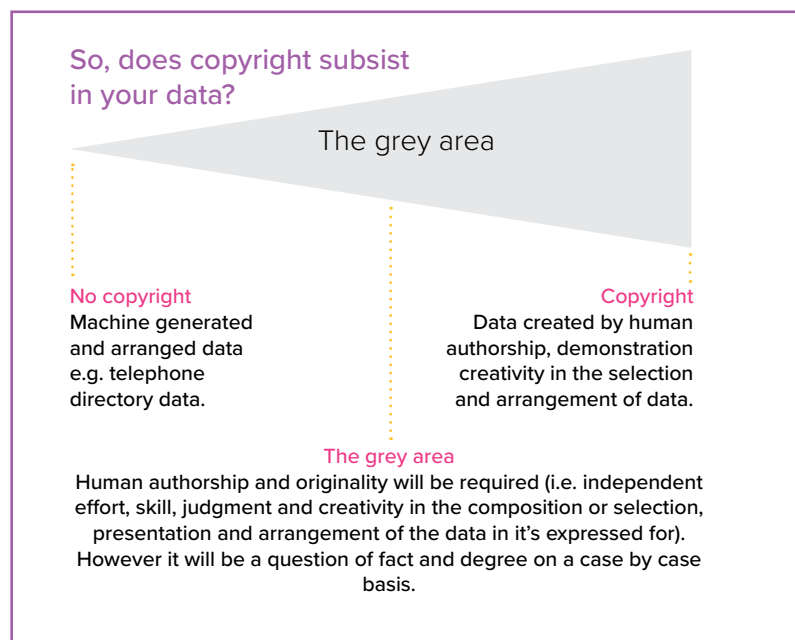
So, does copyright subsist in your data?

The grey area

No copyright
Machine generated and arranged data e.g. telephone directory data.

Copyright
Data created by human authorship, demonstration creativity in the selection and arrangement of data.

The grey area
Human authorship and originality will be required (i.e. independent effort, skill, judgment and creativity in the composition or selection, presentation and arrangement of the data in it's expressed for). However it will be a question of fact and degree on a case by case basis.